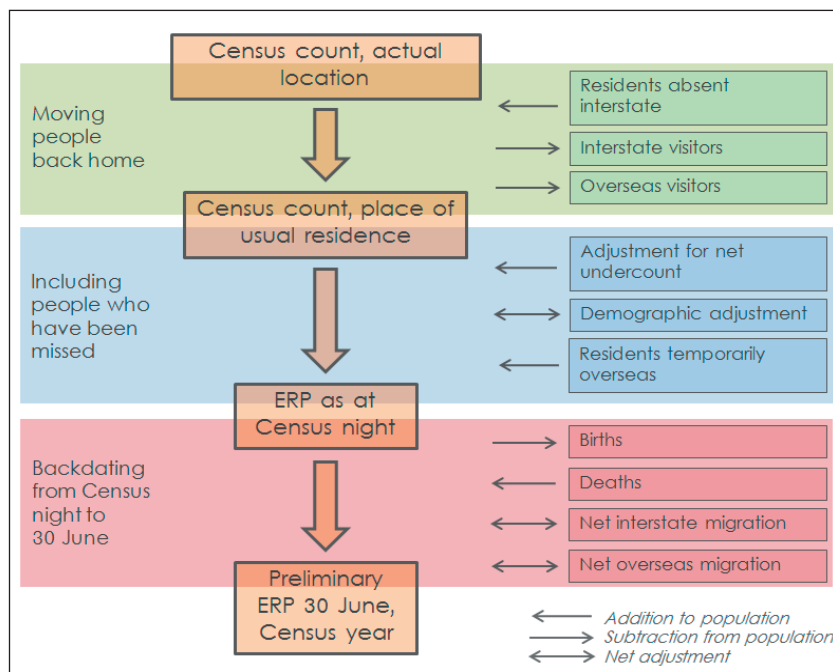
Census count, actual location

Moving people back home

Residents absent interstate

Interstate visitors

Overseas visitors

Census count, place of usual residence

Including people who have been missed

Adjustment for net undercount

Demographic adjustment

Residents temporarily overseas

ERP as at Census night

Backdating from Census night to 30 June

Births

Deaths

Net interstate migration

Net overseas migration

Preliminary ERP 30 June, Census year

Addition to population
Subtraction from population
Net adjustment